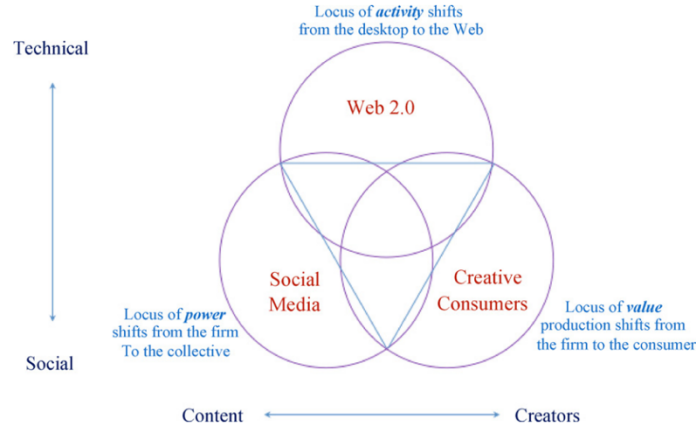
Locus of ***activity*** shifts from the desktop to the Web

Technical

Web 2.0

Social Media

Creative Consumers

Locus of ***power*** shifts from the firm To the collective

Locus of ***value*** production shifts from the firm to the consumer

Social

Content

Creators